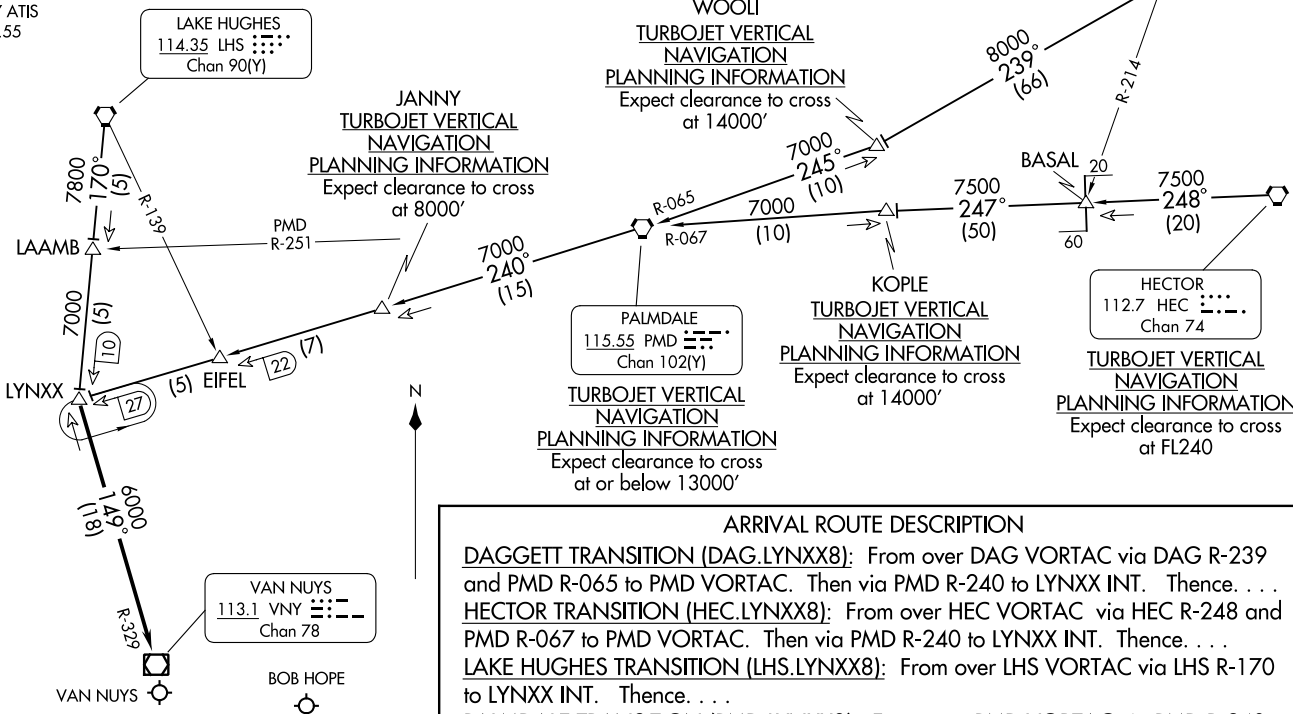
ATIS
.55

LAKE HUGHES
114.35 LHS
Chan 90(Y)

WOOLI
TURBOJET VERTICAL NAVIGATION PLANNING INFORMATION
Expect clearance to cross at 14000′

8000
239°
(66)

R-214

JANNY
TURBOJET VERTICAL NAVIGATION PLANNING INFORMATION
Expect clearance to cross at 8000′

7000
245°
(10)

R-065

BASAL
20

7500
247°
(50)

7500
248°
(20)

7000
(10)

R-067

60

7800
170°
(5)

R-139

PMD
R-251

LAAMB

7000
240°
(15)

KOPLE
TURBOJET VERTICAL NAVIGATION PLANNING INFORMATION
Expect clearance to cross at 14000′

HECTOR
112.7 HEC
Chan 74

PALMDALE
115.55 PMD
Chan 102(Y)

7000
(5)
10

22
(7)

(5) EIFEL

LYNXX

27

N

TURBOJET VERTICAL NAVIGATION PLANNING INFORMATION
Expect clearance to cross at or below 13000′

TURBOJET VERTICAL NAVIGATION PLANNING INFORMATION
Expect clearance to cross at FL240

6000
149°
(18)

R-329

VAN NUYS
113.1 VNY
Chan 78

VAN NUYS

BOB HOPE

ARRIVAL ROUTE DESCRIPTION
DAGGETT TRANSITION (DAG.LYNXX8): From over DAG VORTAC via DAG R-239 and PMD R-065 to PMD VORTAC. Then via PMD R-240 to LYNXX INT. Thence. . . .
HECTOR TRANSITION (HEC.LYNXX8): From over HEC VORTAC via HEC R-248 and PMD R-067 to PMD VORTAC. Then via PMD R-240 to LYNXX INT. Thence. . . .
LAKE HUGHES TRANSITION (LHS.LYNXX8): From over LHS VORTAC via LHS R-170 to LYNXX INT. Thence. . . .
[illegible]